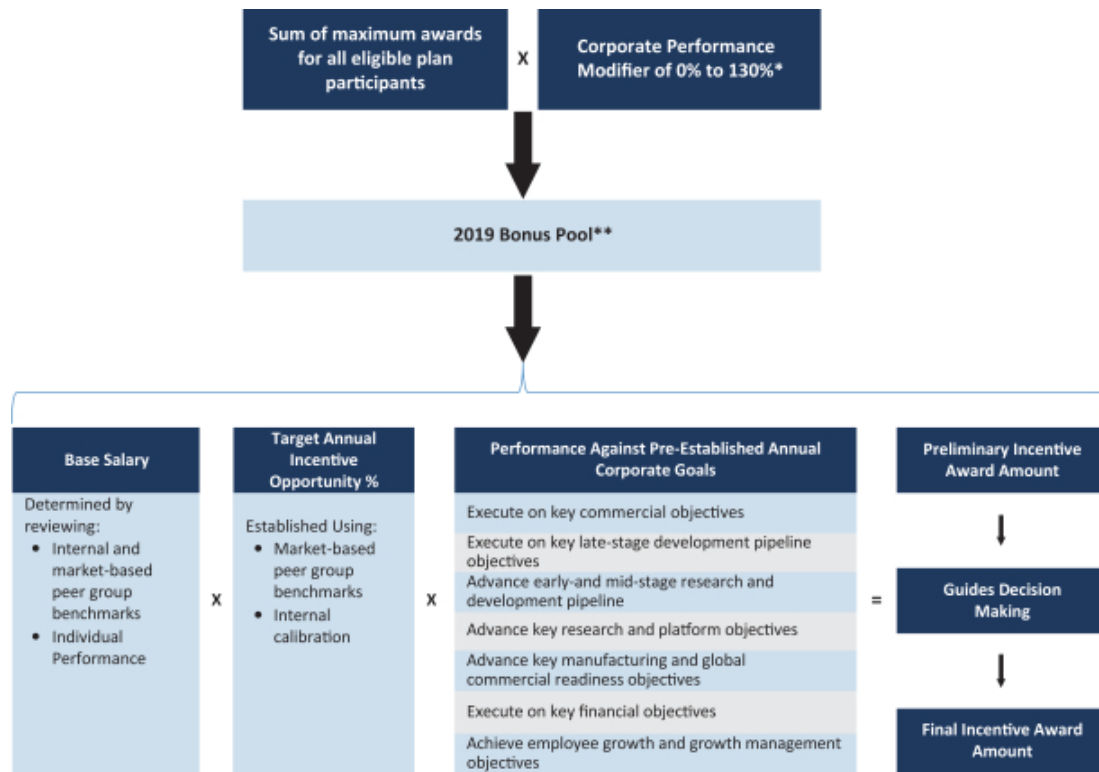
Sum of maximum awards for all eligible plan participants

X

Corporate Performance Modifier of 0% to 130%*

2019 Bonus Pool**

Base Salary

Determined by reviewing:
- Internal and market-based peer group benchmarks
- Individual Performance

X

Target Annual Incentive Opportunity %

Established Using:
- Market-based peer group benchmarks
- Internal calibration

X

Performance Against Pre-Established Annual Corporate Goals

Execute on key commercial objectives

Execute on key late-stage development pipeline objectives

Advance early-and mid-stage research and development pipeline

Advance key research and platform objectives

Advance key manufacturing and global commercial readiness objectives

Execute on key financial objectives

Achieve employee growth and growth management objectives

=

Preliminary Incentive Award Amount

Guides Decision Making

Final Incentive Award Amount